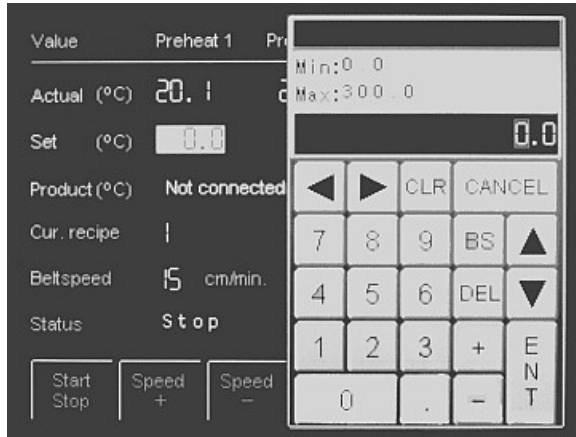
Value Preheat 1 Pr

Actual (°C) 20.1 2

Set (°C) 0.0

Product (°C) Not connected

Cur. recipe 1

Beltspeed 15 cm/min.

Status Stop

Start Stop

Speed +

Speed −

Min:0.0
Max:300.0

0.0

◀ ▶ CLR CANCEL

7 8 9 BS ▲

4 5 6 DEL ▼

1 2 3 + ENT

0 . −